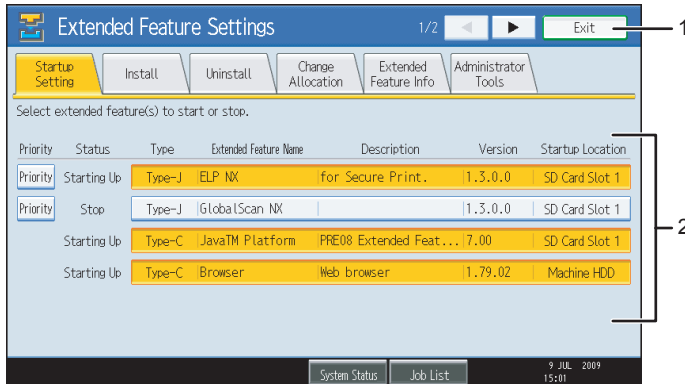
Extended Feature Settings

1/2

Exit

1

Startup Setting | Install | Uninstall | Change Allocation | Extended Feature Info | Administrator Tools

Select extended feature(s) to start or stop.

| Priority | Status | Type | Extended Feature Name | Description | Version | Startup Location |
|---|---|---|---|---|---|---|
| Priority | Starting Up | Type-J | ELP NX | for Secure Print. | 1.3.0.0 | SD Card Slot 1 |
| Priority | Stop | Type-J | GlobalScan NX | | 1.3.0.0 | SD Card Slot 1 |
| | Starting Up | Type-C | JavaTM Platform | PRE08 Extended Feat... | 7.00 | SD Card Slot 1 |
| | Starting Up | Type-C | Browser | Web browser | 1.79.02 | Machine HDD |

2

System Status | Job List

9 JUL 2009
15:01